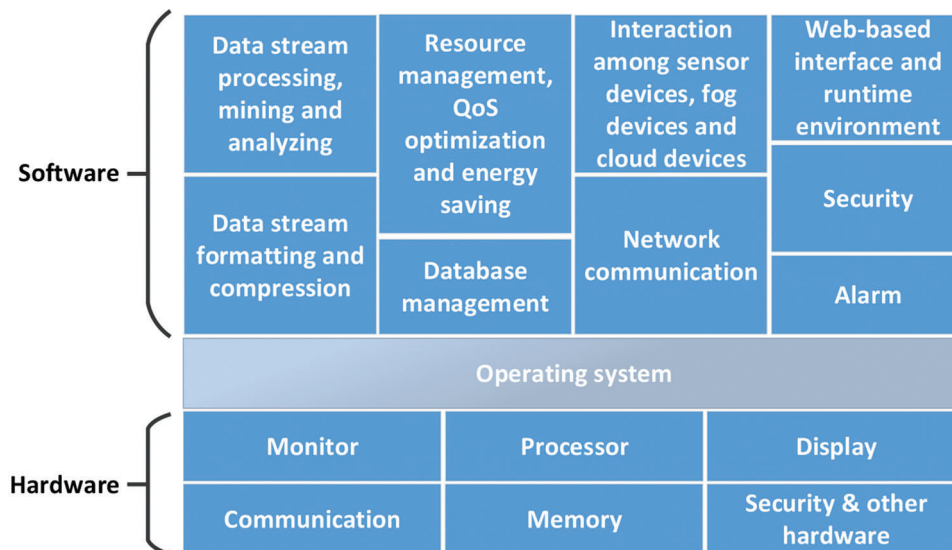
Software

Data stream processing, mining and analyzing

Resource management, QoS optimization and energy saving

Interaction among sensor devices, fog devices and cloud devices

Web-based interface and runtime environment

Data stream formatting and compression

Database management

Network communication

Security

Alarm

Operating system

Hardware

Monitor

Processor

Display

Communication

Memory

Security & other hardware